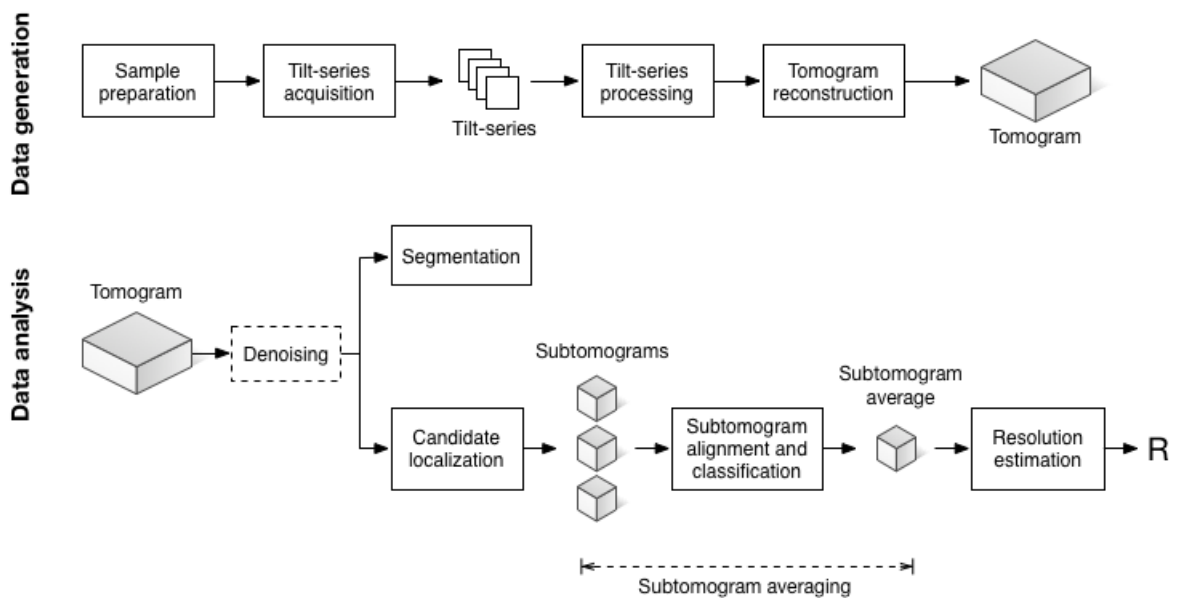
Data generation

Sample preparation

Tilt-series acquisition

Tilt-series

Tilt-series processing

Tomogram reconstruction

Tomogram

Data analysis

Tomogram

Denoising

Segmentation

Candidate localization

Subtomograms

Subtomogram alignment and classification

Subtomogram average

Resolution estimation

R

Subtomogram averaging